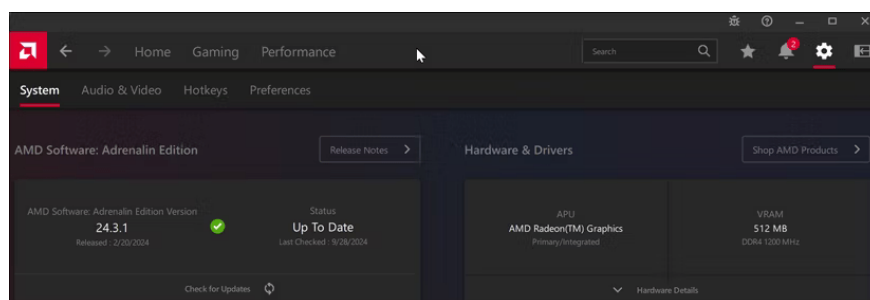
Home Gaming Performance

Search

2

System Audio & Video Hotkeys Preferences

AMD Software: Adrenalin Edition

Release Notes

Hardware & Drivers

Shop AMD Products

AMD Software: Adrenalin Edition Version
24.3.1
Released : 2/20/2024

Status
Up To Date
Last Checked : 9/28/2024

Check for Updates

APU
AMD Radeon(TM) Graphics
Primary/Integrated

VRAM
512 MB
DDR4 1200 MHz

Hardware Details